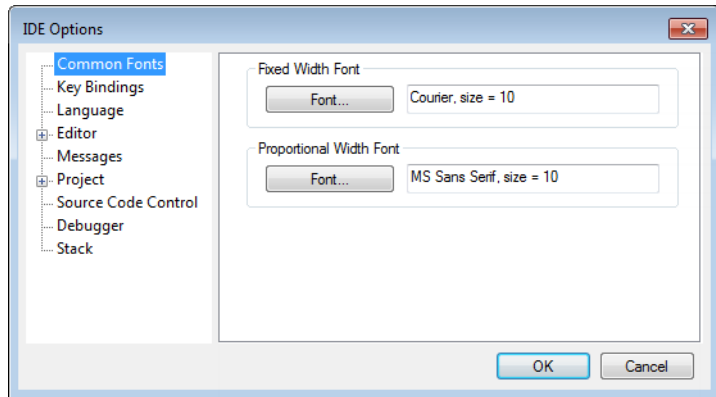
IDE Options

Common Fonts
Key Bindings
Language
Editor
Messages
Project
Source Code Control
Debugger
Stack

Fixed Width Font
Font...
Courier, size = 10

Proportional Width Font
Font...
MS Sans Serif, size = 10

OK
Cancel